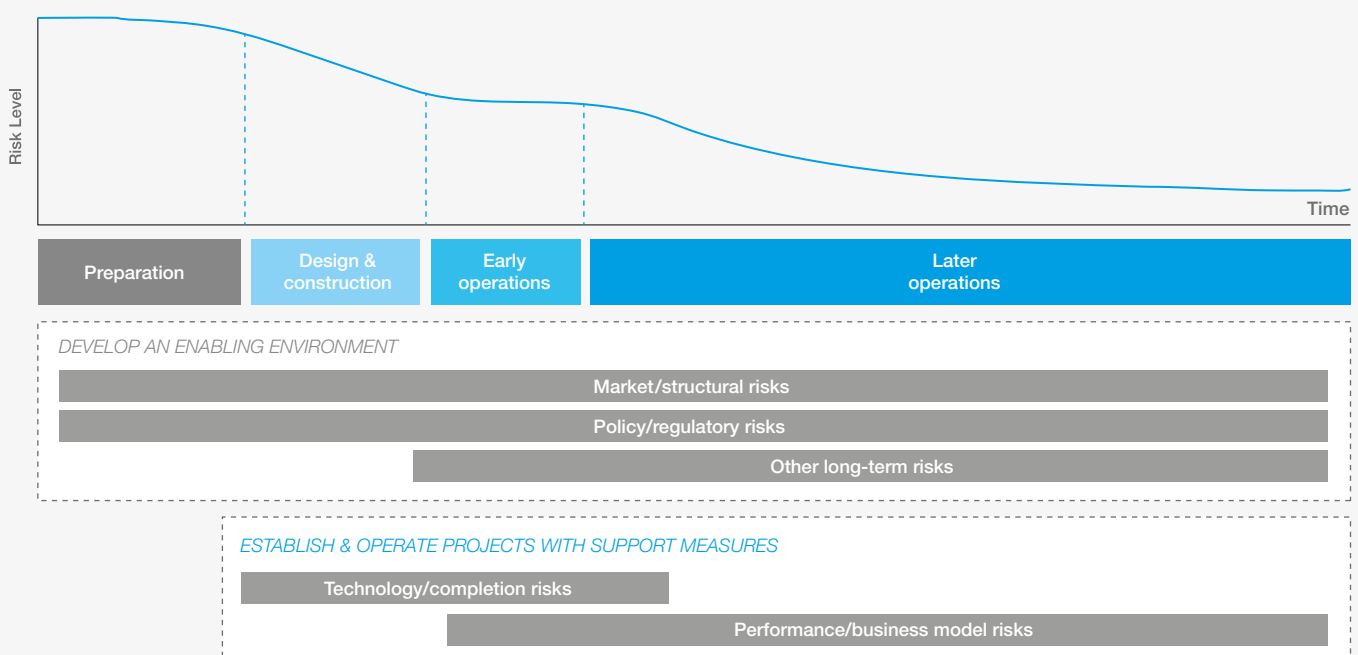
Risk Level

Time

Preparation

Design & construction

Early operations

Later operations

DEVELOP AN ENABLING ENVIRONMENT

Market/structural risks

Policy/regulatory risks

Other long-term risks

ESTABLISH & OPERATE PROJECTS WITH SUPPORT MEASURES

Technology/completion risks

Performance/business model risks